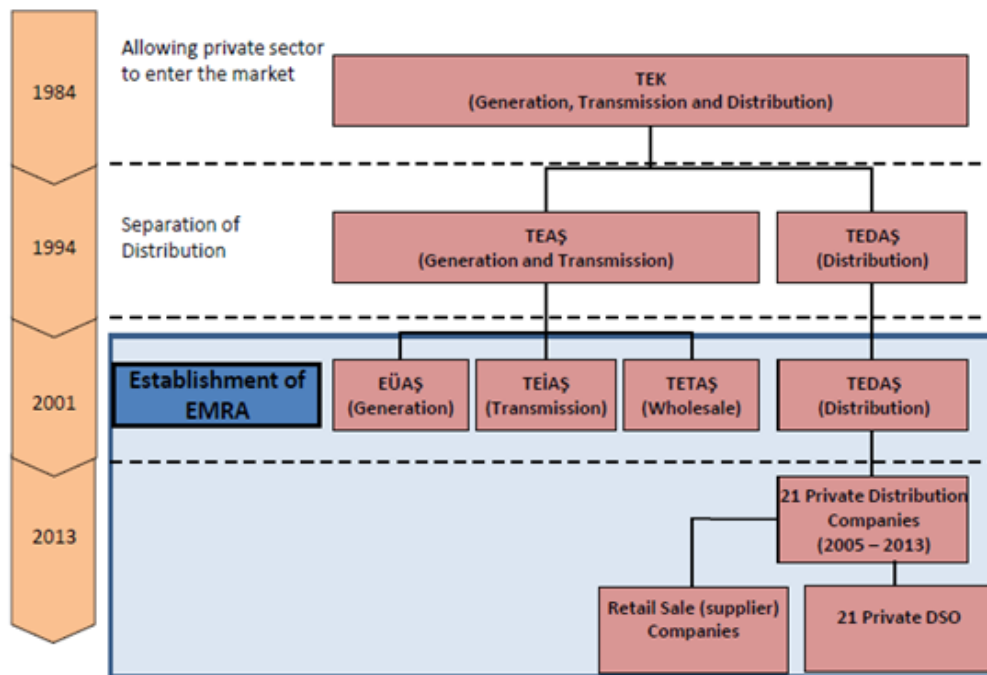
1984

Allowing private sector to enter the market

TEK
(Generation, Transmission and Distribution)

1994

Separation of Distribution

TEAŞ
(Generation and Transmission)

TEDAŞ
(Distribution)

2001

Establishment of EMRA

EÜAŞ
(Generation)

TEİAŞ
(Transmission)

TETAŞ
(Wholesale)

TEDAŞ
(Distribution)

2013

21 Private Distribution Companies
(2005 – 2013)

Retail Sale (supplier) Companies

21 Private DSO